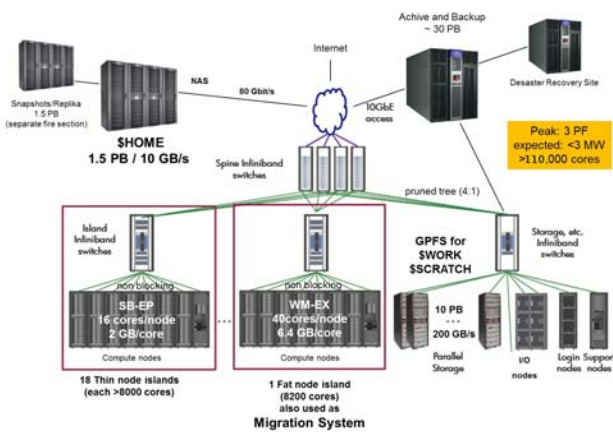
Achive and Backup
~ 30 PB

Internet

Desaster Recovery Site

Snapshots/Replika
1.5 PB
(separate fire section)

NAS

80 Gbit/s

10GbE
access

$HOME
1.5 PB / 10 GB/s

Peak: 3 PF
expected: <3 MW
>110,000 cores

Spine Infiniband
switches

pruned tree (4:1)

Island
Infiniband
switches

non blocking

non blocking

GPFS for
$WORK
$SCRATCH

Storage, etc.
Infiniband
switches

SB-EP
16 cores/node
2 GB/core

WM-EX
40cores/node
6.4 GB/core

10 PB
...
200 GB/s

Compute nodes

Compute nodes

Parallel
Storage

I/O
nodes

Login
nodes

Suppor
nodes

18 Thin node islands
(each >8000 cores)

1 Fat node island
(8200 cores)
also used as
Migration System